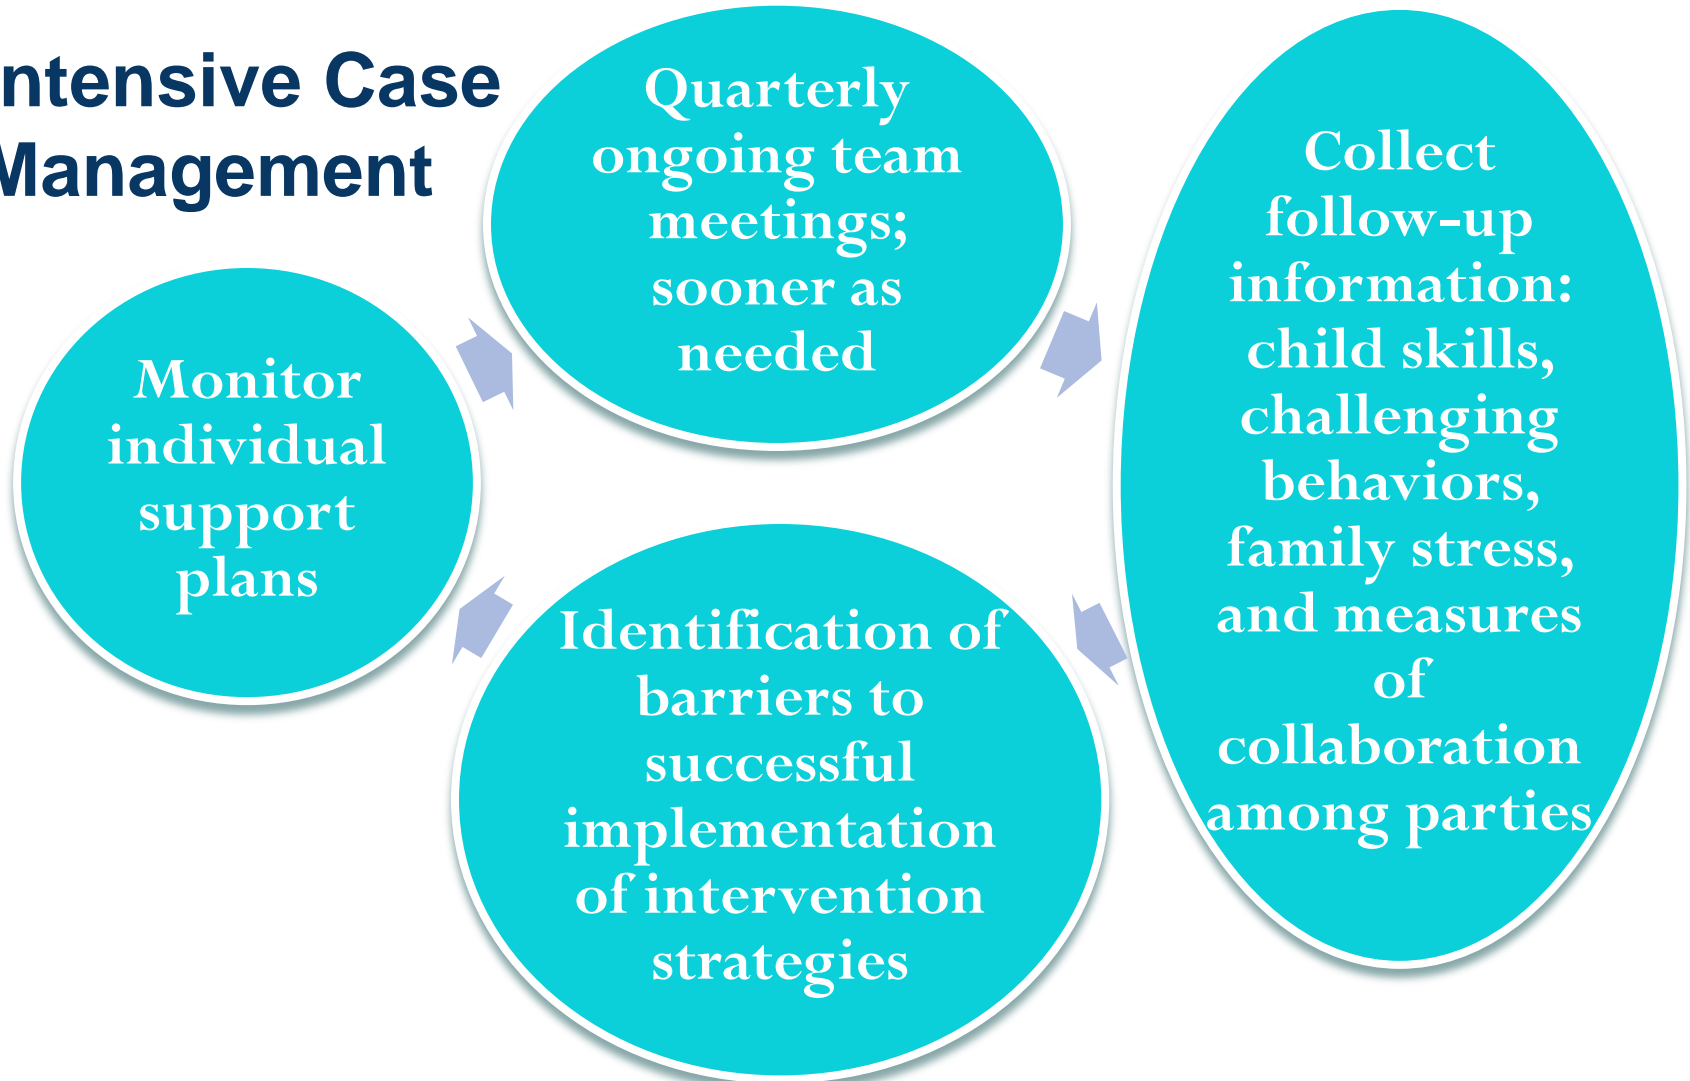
ntensive Case Management

Quarterly ongoing team meetings; sooner as needed

Collect follow-up information: child skills, challenging behaviors, family stress, and measures of collaboration among parties

Identification of barriers to successful implementation of intervention strategies

Monitor individual support plans